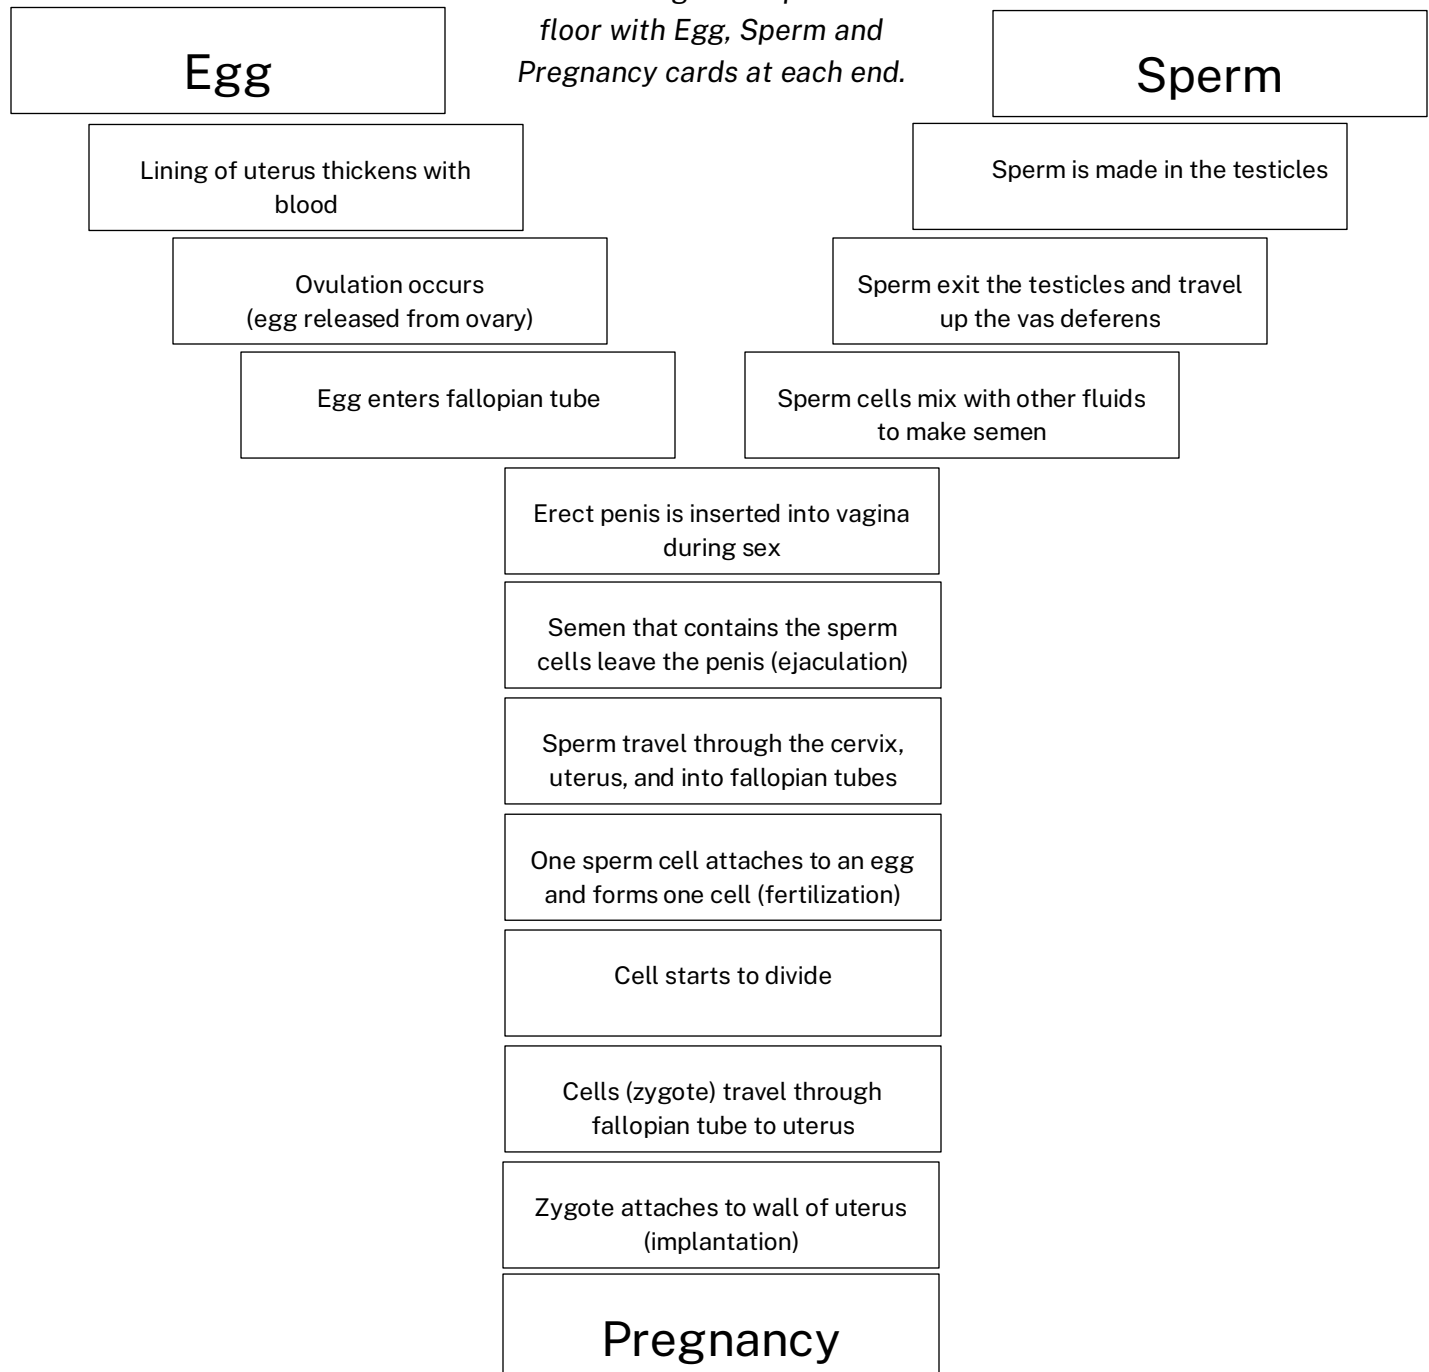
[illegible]
floor with Egg, Sperm and Pregnancy cards at each end.

Egg

Sperm

Lining of uterus thickens with blood

Ovulation occurs
(egg released from ovary)

Egg enters fallopian tube

Sperm is made in the testicles

Sperm exit the testicles and travel up the vas deferens

Sperm cells mix with other fluids to make semen

Erect penis is inserted into vagina during sex

Semen that contains the sperm cells leave the penis (ejaculation)

Sperm travel through the cervix, uterus, and into fallopian tubes

One sperm cell attaches to an egg and forms one cell (fertilization)

Cell starts to divide

Cells (zygote) travel through fallopian tube to uterus

Zygote attaches to wall of uterus (implantation)

Pregnancy